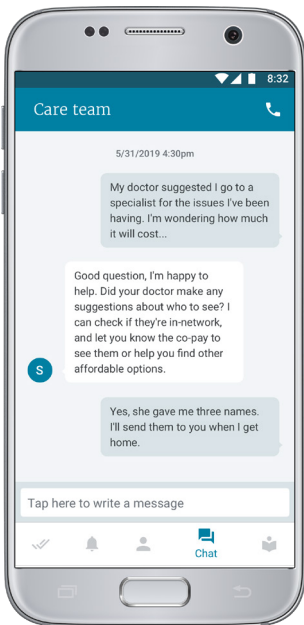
8:32

Care team

5/31/2019 4:30pm

My doctor suggested I go to a specialist for the issues I've been having. I'm wondering how much it will cost...

Good question, I'm happy to help. Did your doctor make any suggestions about who to see? I can check if they're in-network, and let you know the co-pay to see them or help you find other affordable options.

S

Yes, she gave me three names. I'll send them to you when I get home.

Tap here to write a message

Chat